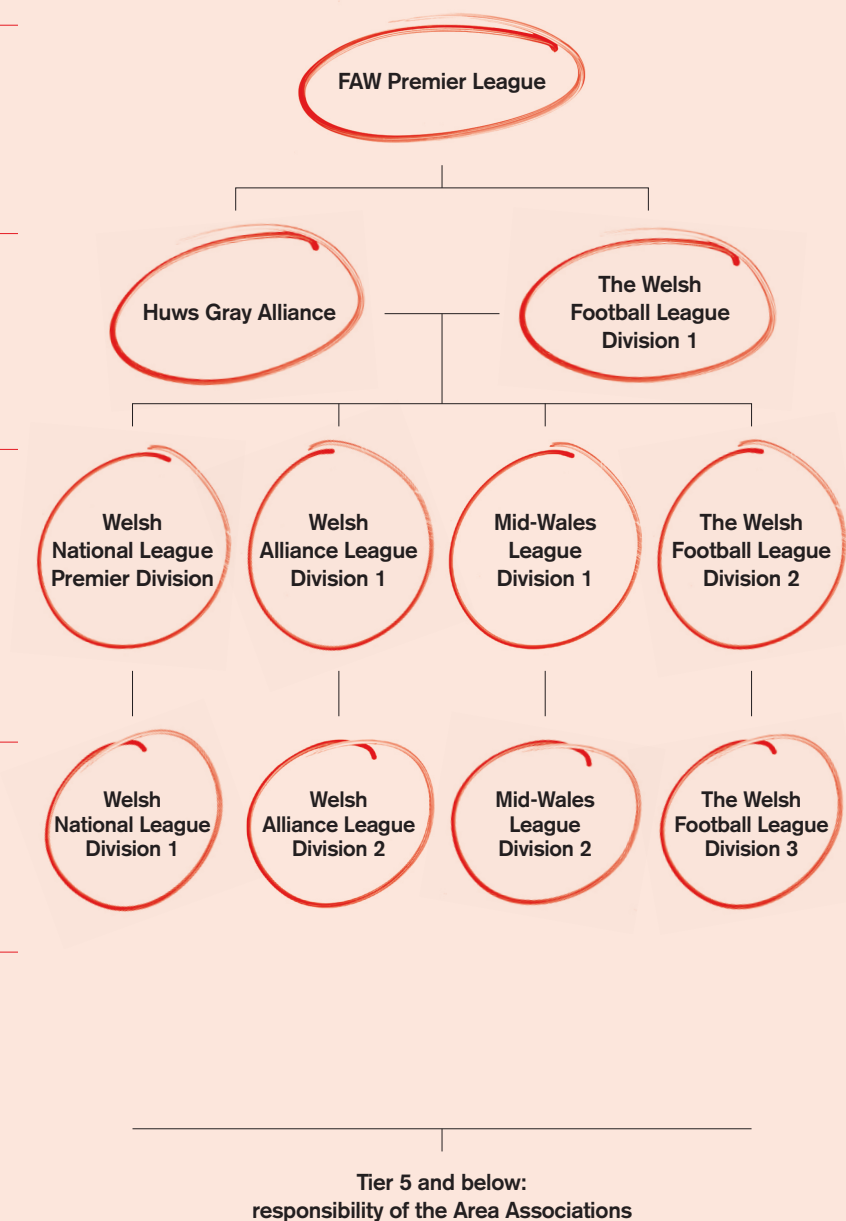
FAW Premier League

Huws Gray Alliance

The Welsh Football League Division 1

Welsh National League Premier Division

Welsh Alliance League Division 1

Mid-Wales League Division 1

The Welsh Football League Division 2

Welsh National League Division 1

Welsh Alliance League Division 2

Mid-Wales League Division 2

The Welsh Football League Division 3

Tier 5 and below: responsibility of the Area Associations